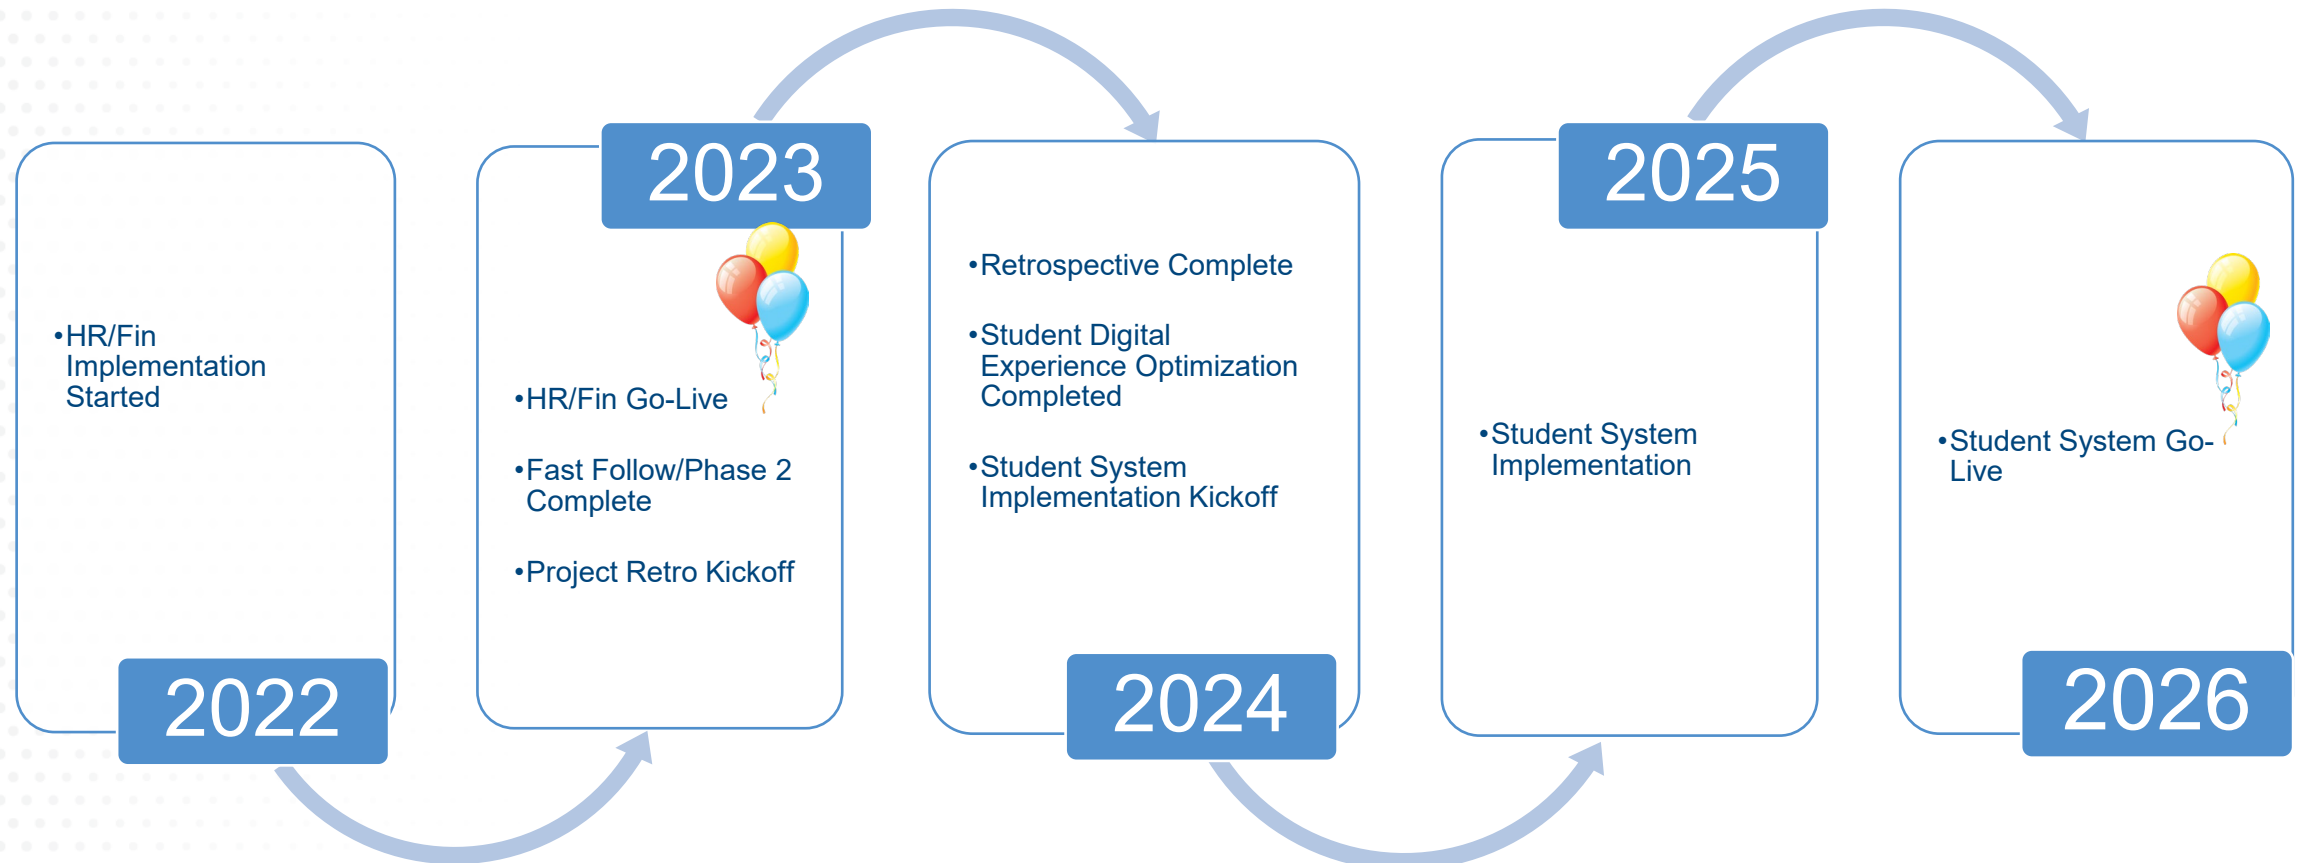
•HR/Fin Implementation Started

2022

2023

•HR/Fin Go-Live

•Fast Follow/Phase 2 Complete

•Project Retro Kickoff

•Retrospective Complete

•Student Digital Experience Optimization Completed

•Student System Implementation Kickoff

2024

2025

•Student System Implementation

•Student System Go-Live

2026